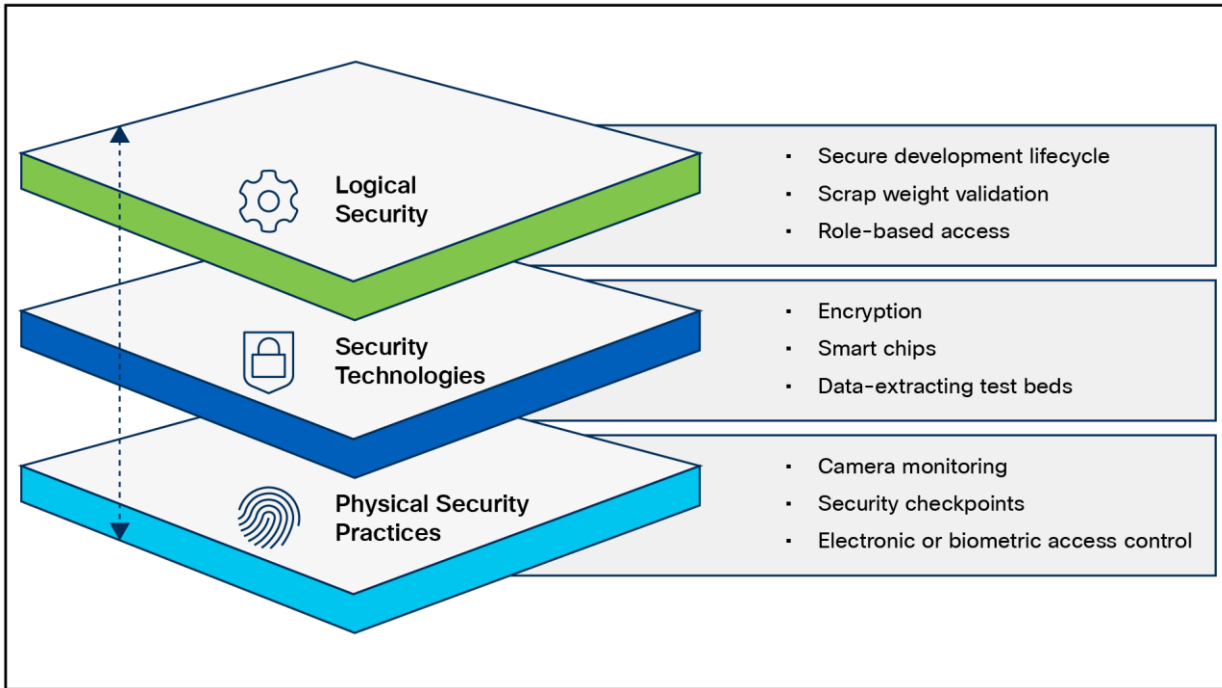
Logical Security

- Secure development lifecycle
- Scrap weight validation
- Role-based access

Security Technologies

- Encryption
- Smart chips
- Data-extracting test beds

Physical Security Practices

- Camera monitoring
- Security checkpoints
- Electronic or biometric access control